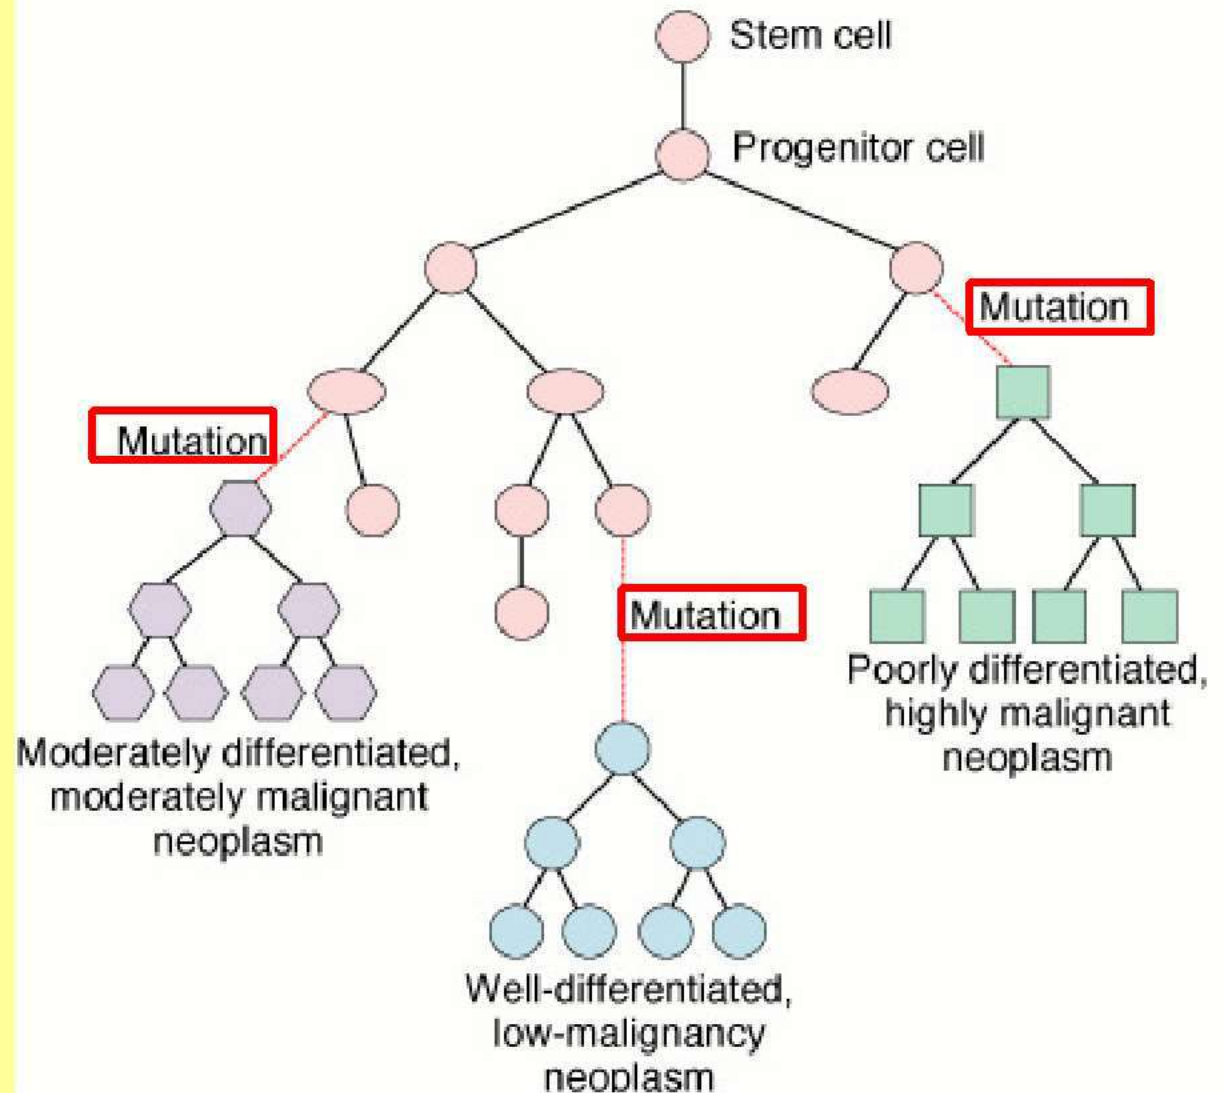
Stem cell

Progenitor cell

Mutation

Mutation

Mutation

Moderately differentiated, moderately malignant neoplasm

Well-differentiated, low-malignancy neoplasm

Poorly differentiated, highly malignant neoplasm